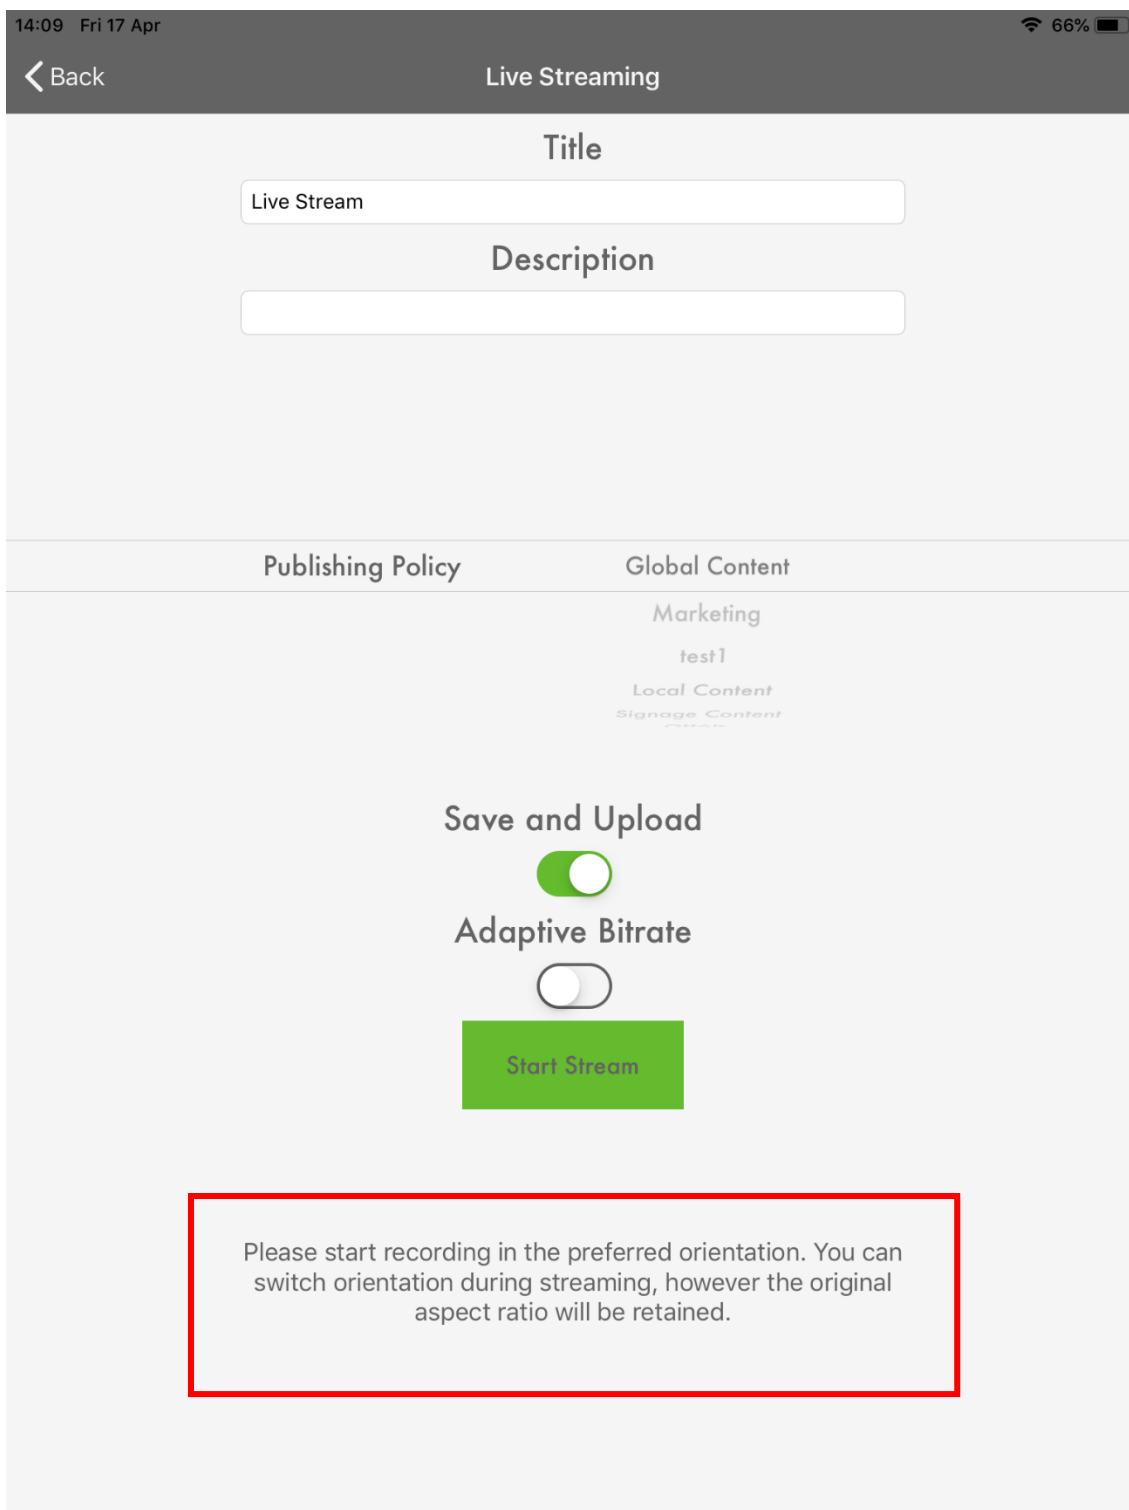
14:09 Fri 17 Apr

66%

Back

Live Streaming

Title

Live Stream

Description

Publishing Policy

Global Content

Marketing

test1

Local Content

Signage Content

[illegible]

Save and Upload

Adaptive Bitrate

Start Stream

Please start recording in the preferred orientation. You can switch orientation during streaming, however the original aspect ratio will be retained.